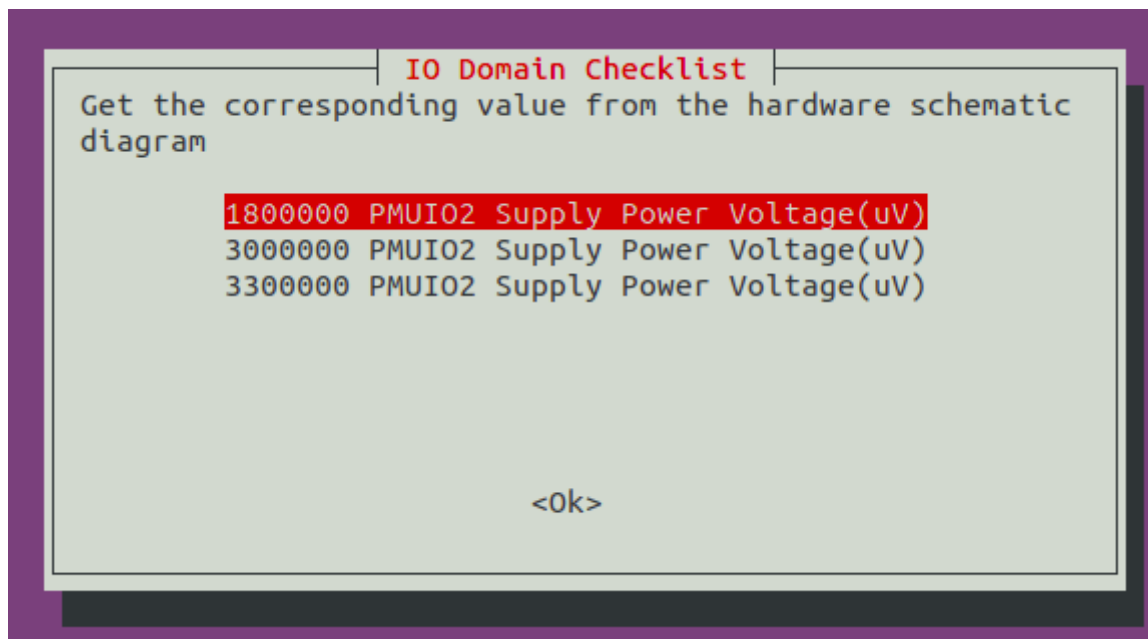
IO Domain Checklist

Get the corresponding value from the hardware schematic diagram

1800000 PMUIO2 Supply Power Voltage(uV)
3000000 PMUIO2 Supply Power Voltage(uV)
3300000 PMUIO2 Supply Power Voltage(uV)

<Ok>